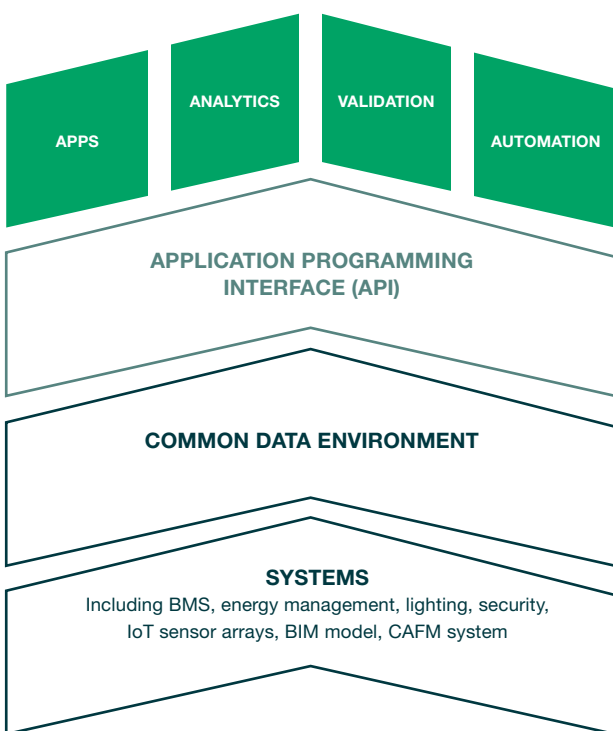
APPS

ANALYTICS

VALIDATION

AUTOMATION

APPLICATION PROGRAMMING INTERFACE (API)

COMMON DATA ENVIRONMENT

SYSTEMS

Including BMS, energy management, lighting, security, IoT sensor arrays, BIM model, CAFM system